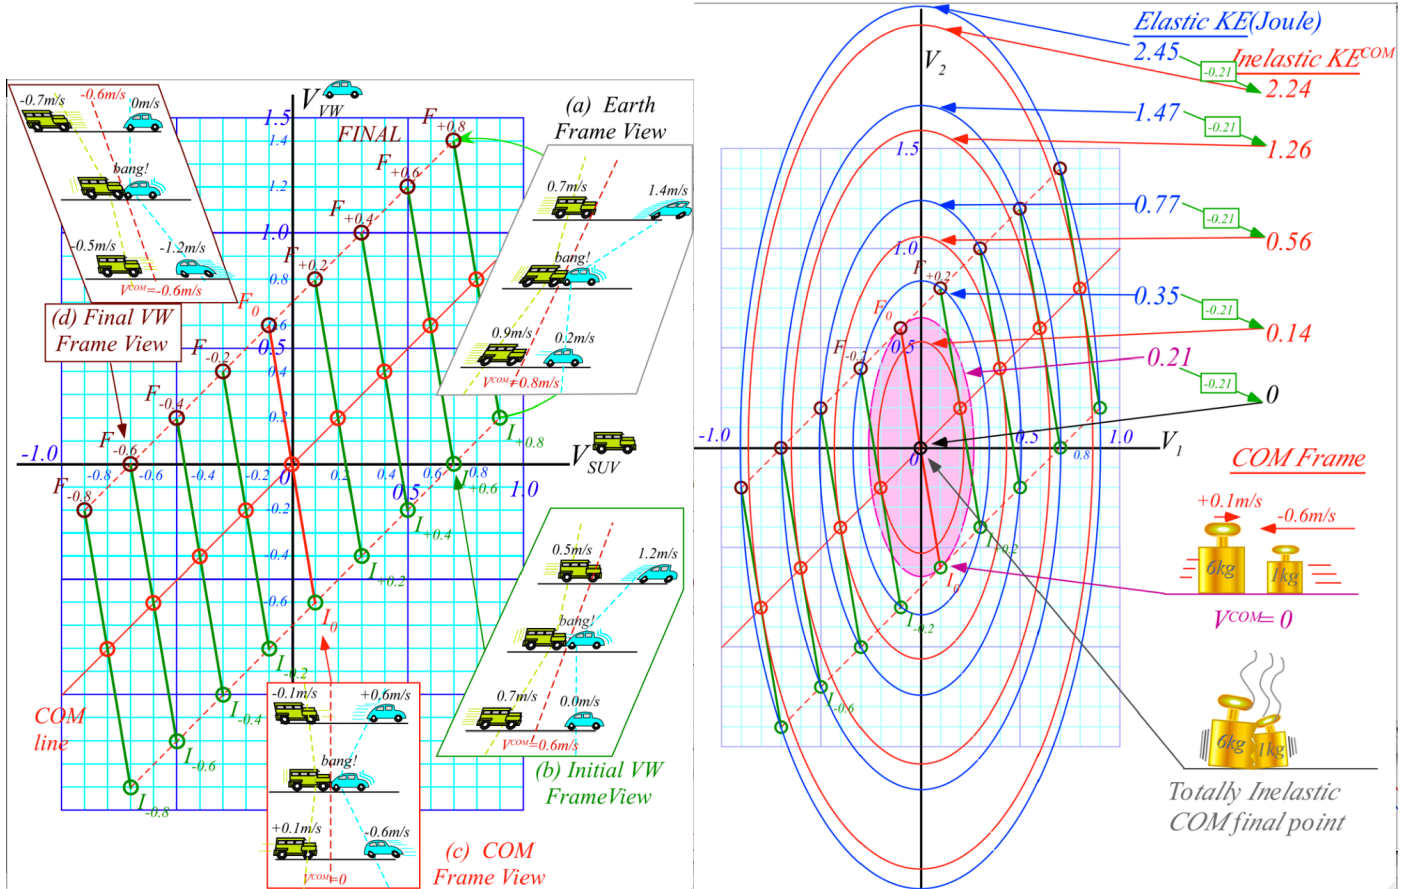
-0.7m/s -0.6m/s 0m/s
bang!
-0.5m/s -1.2m/s
$V^{COM}$=-0.6m/s

(d) Final VW Frame View

$V_{VW}$
1.5
1.4
1.2
1.0
0.8
0.6
0.5
0.4
0.2
FINAL
$F_{+0.8}$
$F_{+0.6}$
$F_{+0.4}$
$F_{+0.2}$
$F_0$
$F_{-0.2}$
$F_{-0.4}$
$F_{-0.6}$
$F_{-0.8}$
-1.0
-0.8 -0.6 -0.4 -0.2 0 0.2 0.4 0.6 0.8 1.0
0.5
-0.2
-0.4
-0.6
$V_{SUV}$
$I_{+0.8}$
$I_{+0.6}$
$I_{+0.4}$
$I_{+0.2}$
$I_0$
$I_{-0.2}$
$I_{-0.4}$
$I_{-0.6}$
$I_{-0.8}$
COM line

(a) Earth Frame View
0.7m/s 1.4m/s
bang!
0.9m/s 0.2m/s
$V^{COM}$=0.8m/s

0.5m/s 1.2m/s
bang!
0.7m/s 0.0m/s
$V^{COM}$=0.6m/s
(b) Initial VW FrameView

-0.1m/s +0.6m/s
bang!
+0.1m/s -0.6m/s
$V^{COM}$=0
(c) COM Frame View

Elastic KE(Joule)
Inelastic $KE^{COM}$
2.45 -0.21 2.24
1.47 -0.21 1.26
0.77 -0.21 0.56
0.35 -0.21 0.14
0.21 -0.21 0
$V_2$
1.5
1.0
0.5
$F_{+0.2}$
$F_0$
$F_{-0.2}$
-1.0
0.5
1.0
0.8
0
$V_1$
$I_{+0.2}$
$I_0$
$I_{-0.2}$
$I_{-0.6}$

COM Frame
+0.1m/s -0.6m/s
6kg 1kg
$V^{COM}$= 0
6kg 1kg
Totally Inelastic COM final point